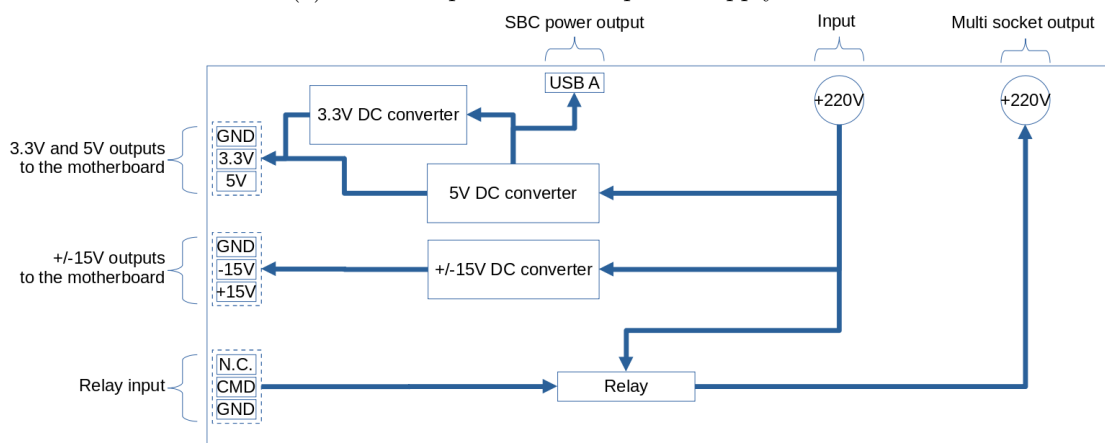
SBC power output

Input

Multi socket output

USB A

3.3V DC converter

+220V

+220V

3.3V and 5V outputs to the motherboard

GND
3.3V
5V

5V DC converter

+/-15V outputs to the motherboard

GND
-15V
+15V

+/-15V DC converter

Relay input

N.C.
CMD
GND

Relay